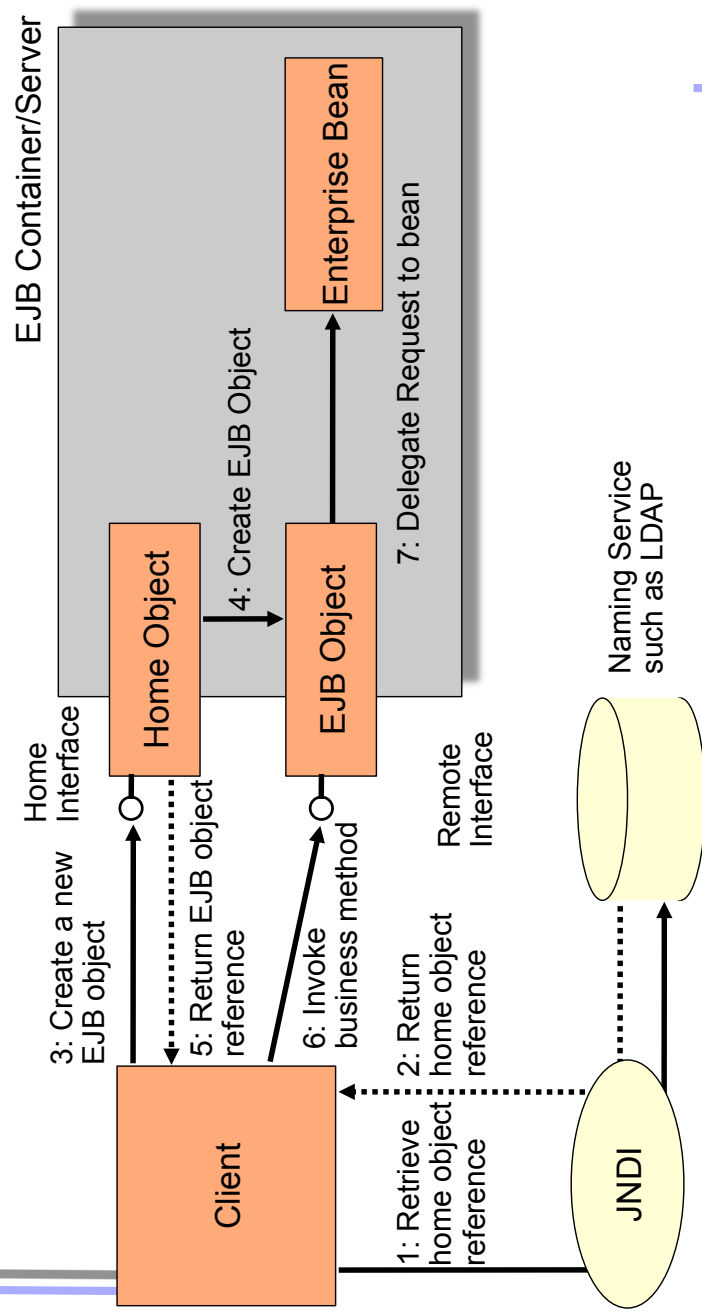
EJB Container/Server

Enterprise Bean

Home Object

4: Create EJB Object

EJB Object

7: Delegate Request to bean

Home Interface

3: Create a new EJB object

5: Return EJB object reference

6: Invoke business method

Remote Interface

Client

1: Retrieve home object reference

2: Return home object reference

JNDI

Naming Service such as LDAP